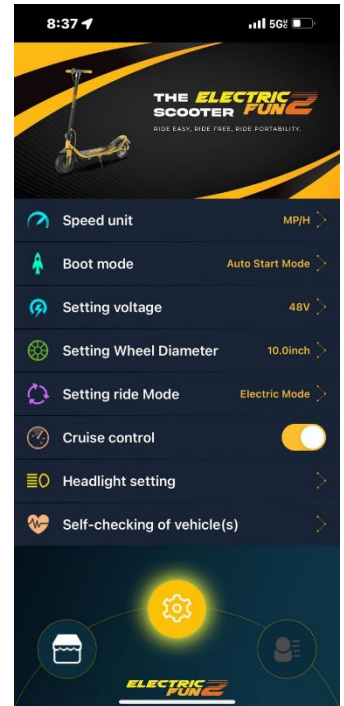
8:37

5G

THE ELECTRIC SCOOTER FUN 2

RIDE EASY, RIDE FREE, RIDE PORTABILITY.

Speed unit MP/H

Boot mode Auto Start Mode

Setting voltage 48V

Setting Wheel Diameter 10.0inch

Setting ride Mode Electric Mode

Cruise control

Headlight setting

Self-checking of vehicle(s)

ELECTRIC FUN 2